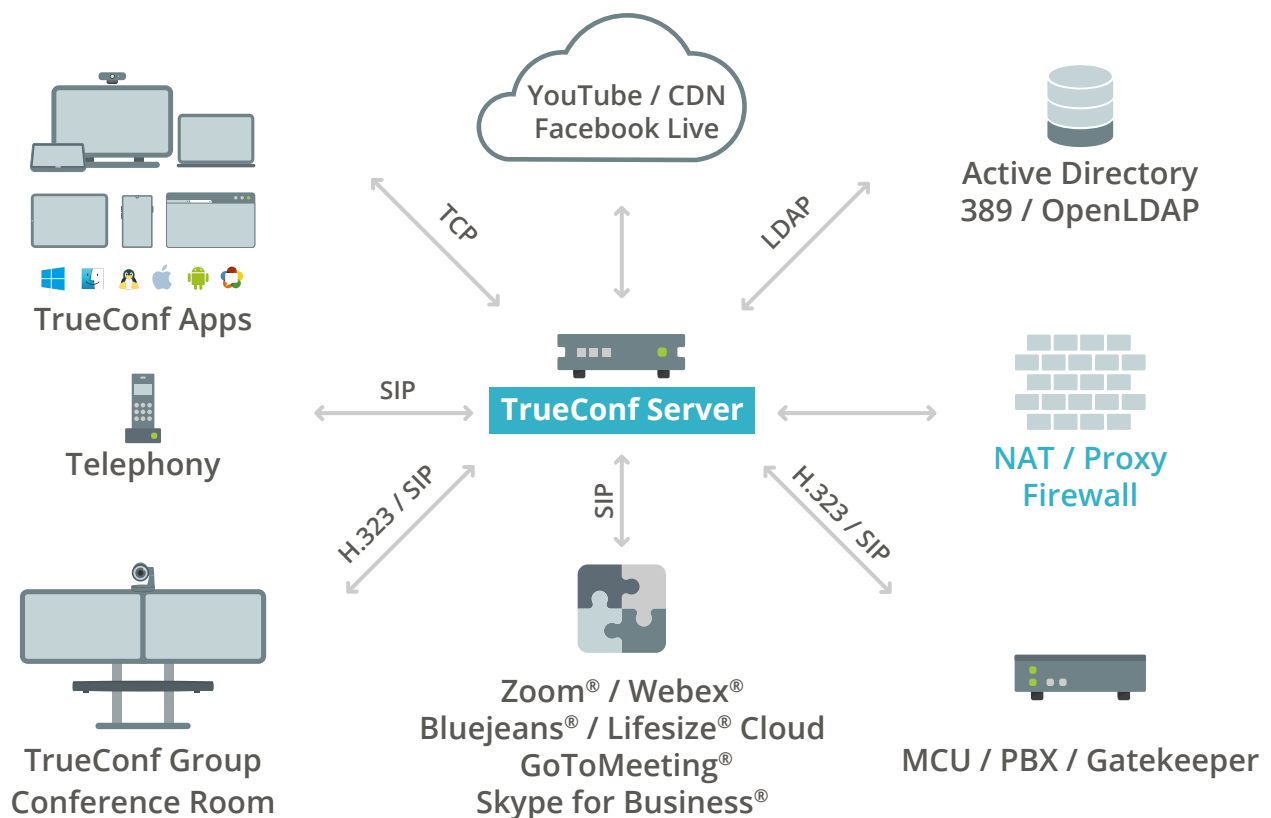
YouTube / CDN
Facebook Live

Active Directory
389 / OpenLDAP

TrueConf Apps

TCP

LDAP

SIP

TrueConf Server

Telephony

NAT / Proxy
Firewall

H.323 / SIP

SIP

H.323 / SIP

TrueConf Group
Conference Room

Zoom® / Webex®
Bluejeans® / Lifesize® Cloud
GoToMeeting®
Skype for Business®

MCU / PBX / Gatekeeper